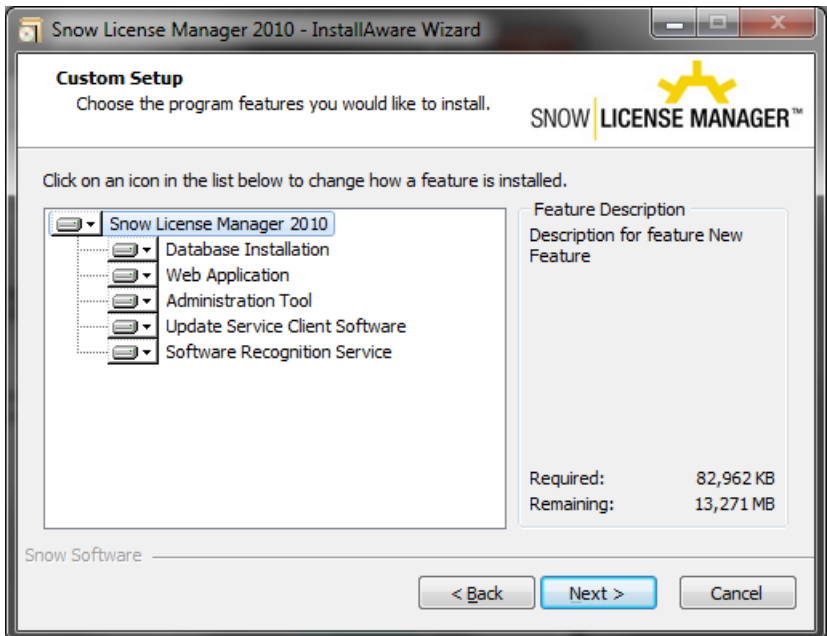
Snow License Manager 2010 - InstallAware Wizard

Custom Setup
Choose the program features you would like to install.

SNOW LICENSE MANAGER™

Click on an icon in the list below to change how a feature is installed.

Snow License Manager 2010
Database Installation
Web Application
Administration Tool
Update Service Client Software
Software Recognition Service

Feature Description
Description for feature New Feature

Required: 82,962 KB
Remaining: 13,271 MB

Snow Software

< Back
Next >
Cancel